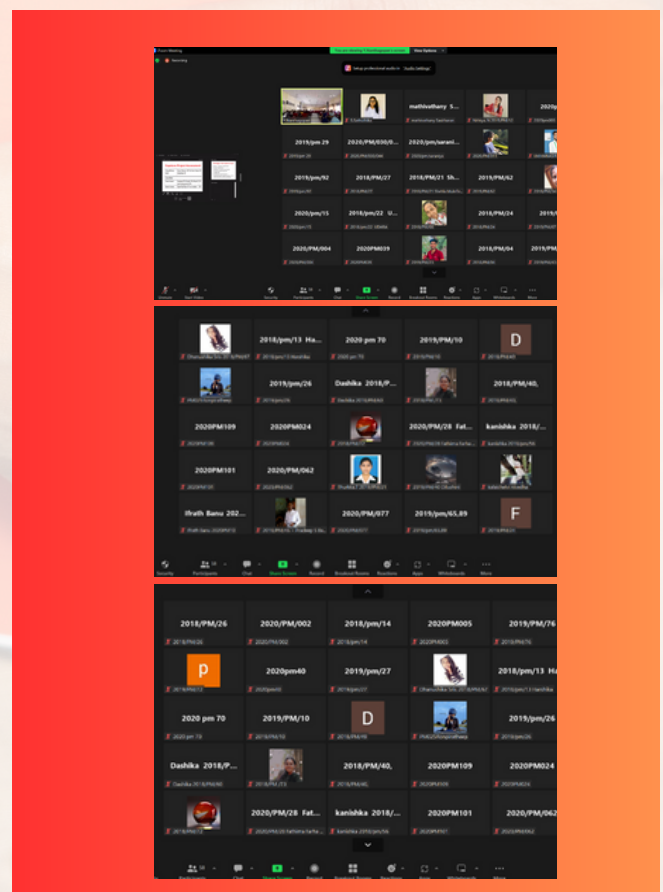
Zoom Meeting

View Options

Recording

mathivathany S...

2019/pm 29

2020/PM/030/0...

2020/pm/sarani...

2019/pm/92

2018/PM/27

2018/PM/21 Sh...

2019/PM/62

2020/pm/15

2018/pm/22 U...

2018/PM/24

2020/PM/004

2020PM039

2016/PM/04

2019/PM

Security

Participants

Chat

Share Screen

Record

Breakout Rooms

Reactions

Apps

Whiteboards

More

2018/pm/13 Ha...

2020 pm 70

2019/PM/10

D

2019/pm/26

Dashika 2018/P...

2018/PM/40,

2020PM109

2020PM024

2020/PM/28 Fat...

kanishka 2018/...

2020PM101

2020/PM/062

Ifrath Banu 202...

2020/PM/077

2019/pm/65,89

F

Security

Participants

Chat

Share Screen

Record

Breakout Rooms

Reactions

Apps

Whiteboards

More

2018/pm/26

2020/PM/002

2018/pm/14

2020PM005

2019/PM/76

P

2020pm40

2019/pm/27

2018/pm/13 Ha

2020 pm 70

2019/PM/10

D

2019/pm/26

Dashika 2018/P...

2018/PM/40,

2020PM109

2020PM024

2020/PM/28 Fat...

kanishka 2018/...

2020PM101

2020/PM/062

Participants

Chat

Share Screen

Record

Breakout Rooms

Reactions

Apps

Whiteboards

More